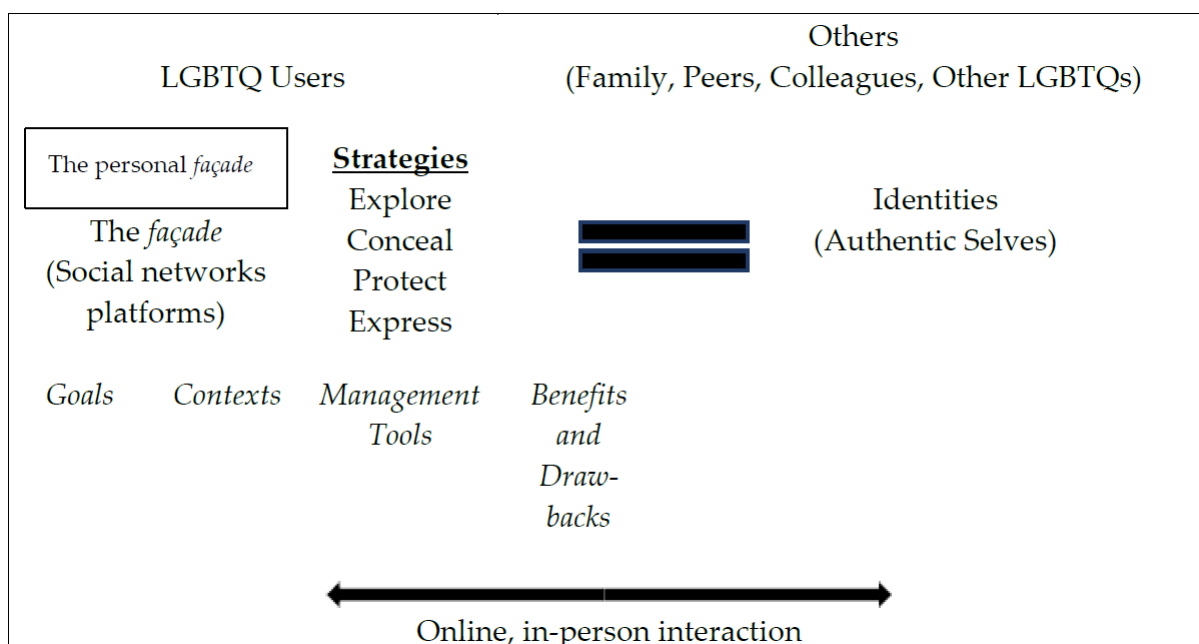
LGBTQ Users

Others
(Family, Peers, Colleagues, Other LGBTQs)

The personal *façade*

The *façade*
(Social networks platforms)

**Strategies**
Explore
Conceal
Protect
Express

Identities
(Authentic Selves)

*Goals* *Contexts* *Management Tools* *Benefits and Drawbacks*

Online, in-person interaction